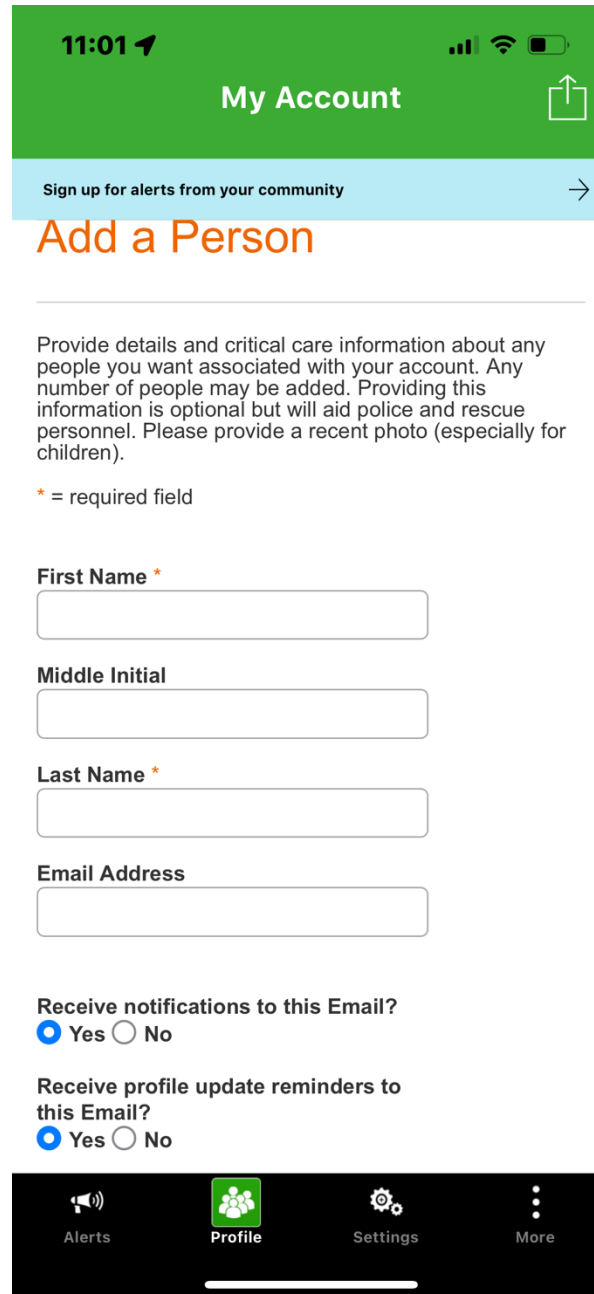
11:01

My Account

Sign up for alerts from your community

Add a Person

Provide details and critical care information about any people you want associated with your account. Any number of people may be added. Providing this information is optional but will aid police and rescue personnel. Please provide a recent photo (especially for children).

* = required field

First Name *

Middle Initial

Last Name *

Email Address

Receive notifications to this Email?
Yes No

Receive profile update reminders to this Email?
Yes No

Alerts Profile Settings More